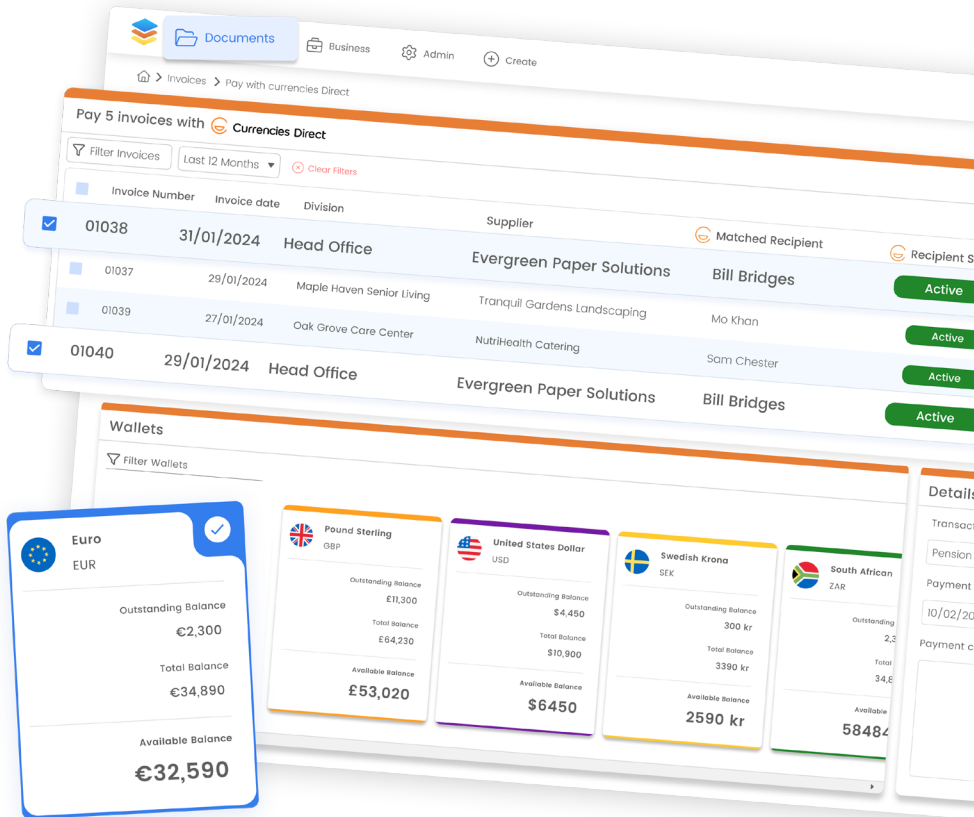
Documents Business Admin Create

Invoices > Pay with currencies Direct

Pay 5 invoices with Currencies Direct

Filter Invoices Last 12 Months Clear Filters

| | Invoice Number | Invoice date | Division | Supplier | Matched Recipient | Recipient S |
|---|---|---|---|---|---|---|
| ☑ | 01038 | 31/01/2024 | Head Office | Evergreen Paper Solutions | Bill Bridges | Active |
| | 01037 | 29/01/2024 | Maple Haven Senior Living | Tranquil Gardens Landscaping | Mo Khan | Active |
| | 01039 | 27/01/2024 | Oak Grove Care Center | NutriHealth Catering | Sam Chester | Active |
| ☑ | 01040 | 29/01/2024 | Head Office | Evergreen Paper Solutions | Bill Bridges | Active |

Wallets

Filter Wallets

Euro
EUR
Outstanding Balance
€2,300
Total Balance
€34,890
Available Balance
€32,590

Pound Sterling
GBP
Outstanding Balance
£11,300
Total Balance
£64,230
Available Balance
£53,020

United States Dollar
USD
Outstanding Balance
$4,450
Total Balance
$10,900
Available Balance
$6450

Swedish Krona
SEK
Outstanding Balance
300 kr
Total Balance
3390 kr
Available Balance
2590 kr

South African
ZAR
Outstanding
2,3
Total
34,8
Available
58484

Details
Transact
Pension
Payment
10/02/20
Payment c